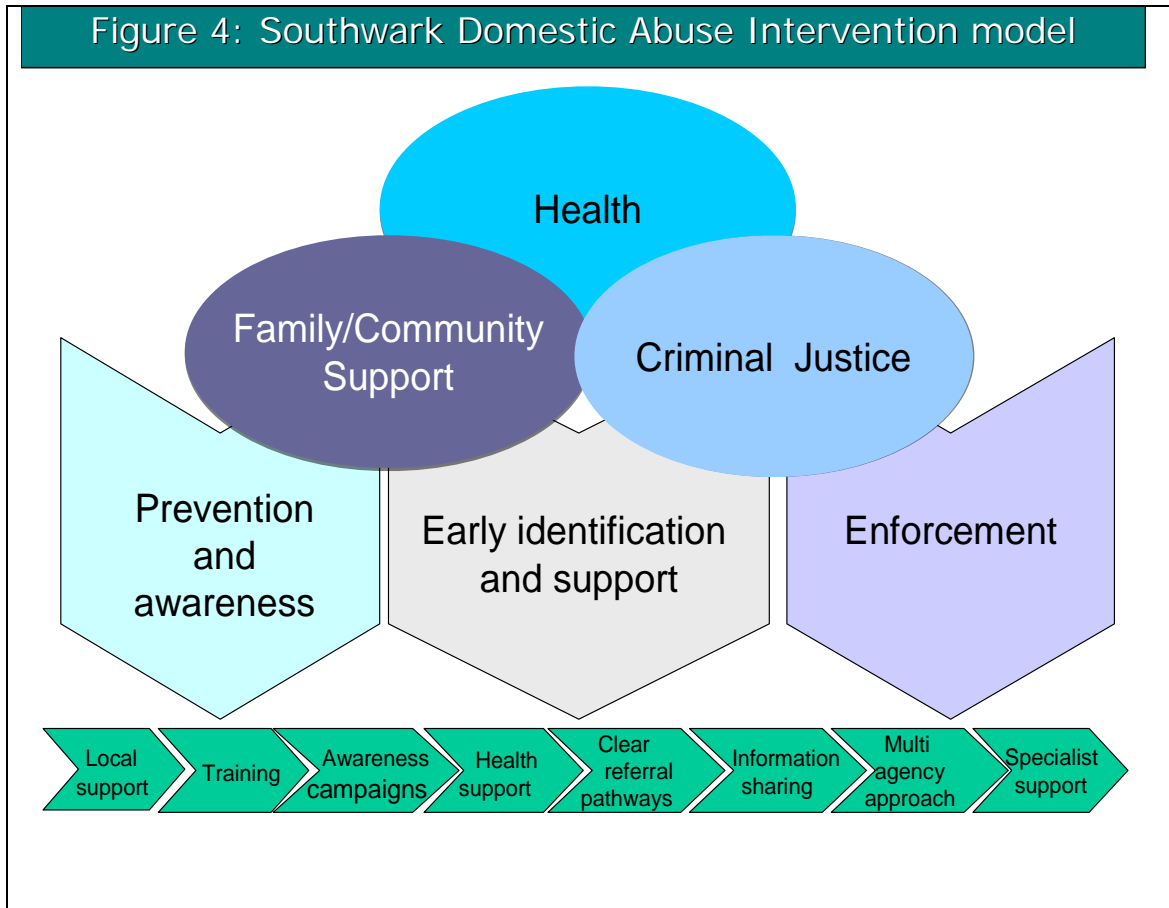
Figure 4: Southwark Domestic Abuse Intervention model

Health

Family/Community Support

Criminal Justice

Prevention and awareness

Early identification and support

Enforcement

Local support

Training

Awareness campaigns

Health support

Clear referral pathways

Information sharing

Multi agency approach

Specialist support